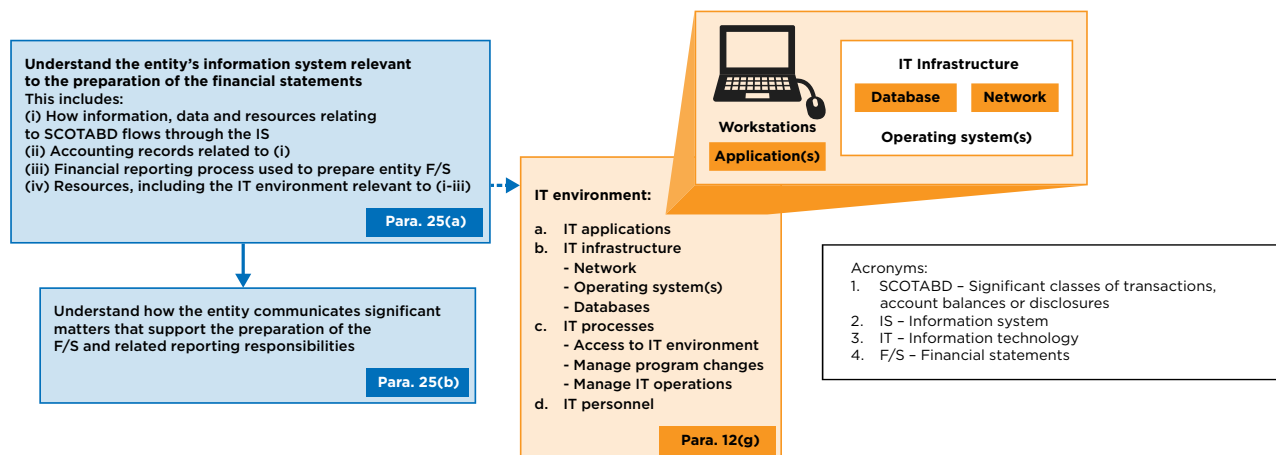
Understand the entity's information system relevant to the preparation of the financial statements
This includes:
(i) How information, data and resources relating to SCOTABD flows through the IS
(ii) Accounting records related to (i)
(iii) Financial reporting process used to prepare entity F/S
(iv) Resources, including the IT environment relevant to (i-iii)

Para. 25(a)

Understand how the entity communicates significant matters that support the preparation of the F/S and related reporting responsibilities

Para. 25(b)

Workstations

Application(s)

IT Infrastructure

Database

Network

Operating system(s)

IT environment:

a. IT applications
b. IT infrastructure
- Network
- Operating system(s)
- Databases
c. IT processes
- Access to IT environment
- Manage program changes
- Manage IT operations
d. IT personnel

Para. 12(g)

Acronyms:
1. SCOTABD – Significant classes of transactions, account balances or disclosures
2. IS – Information system
3. IT – Information technology
4. F/S – Financial statements